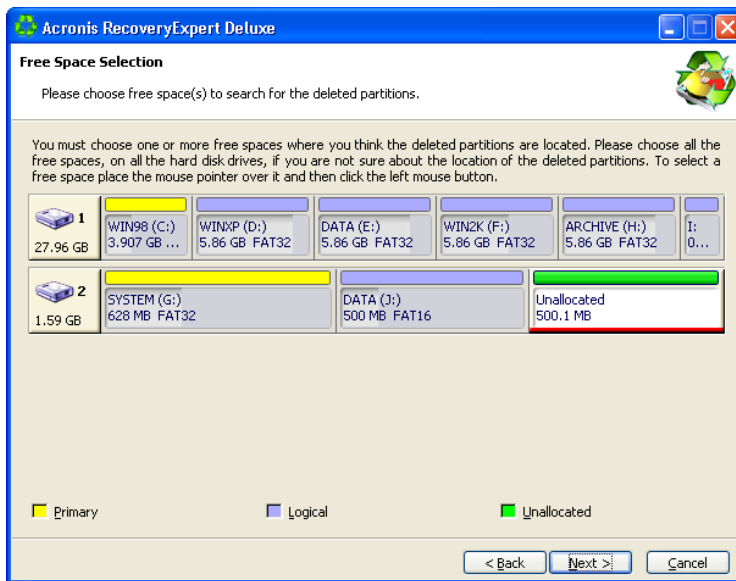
Acronis RecoveryExpert Deluxe

Free Space Selection

Please choose free space(s) to search for the deleted partitions.

You must choose one or more free spaces where you think the deleted partitions are located. Please choose all the free spaces, on all the hard disk drives, if you are not sure about the location of the deleted partitions. To select a free space place the mouse pointer over it and then click the left mouse button.

1
27.96 GB

WIN98 (C:)
3.907 GB ...

WINXP (D:)
5.86 GB FAT32

DATA (E:)
5.86 GB FAT32

WIN2K (F:)
5.86 GB FAT32

ARCHIVE (H:)
5.86 GB FAT32

I:
0...

2
1.59 GB

SYSTEM (G:)
628 MB FAT32

DATA (J:)
500 MB FAT16

Unallocated
500.1 MB

Primary

Logical

Unallocated

< Back

Next >

Cancel